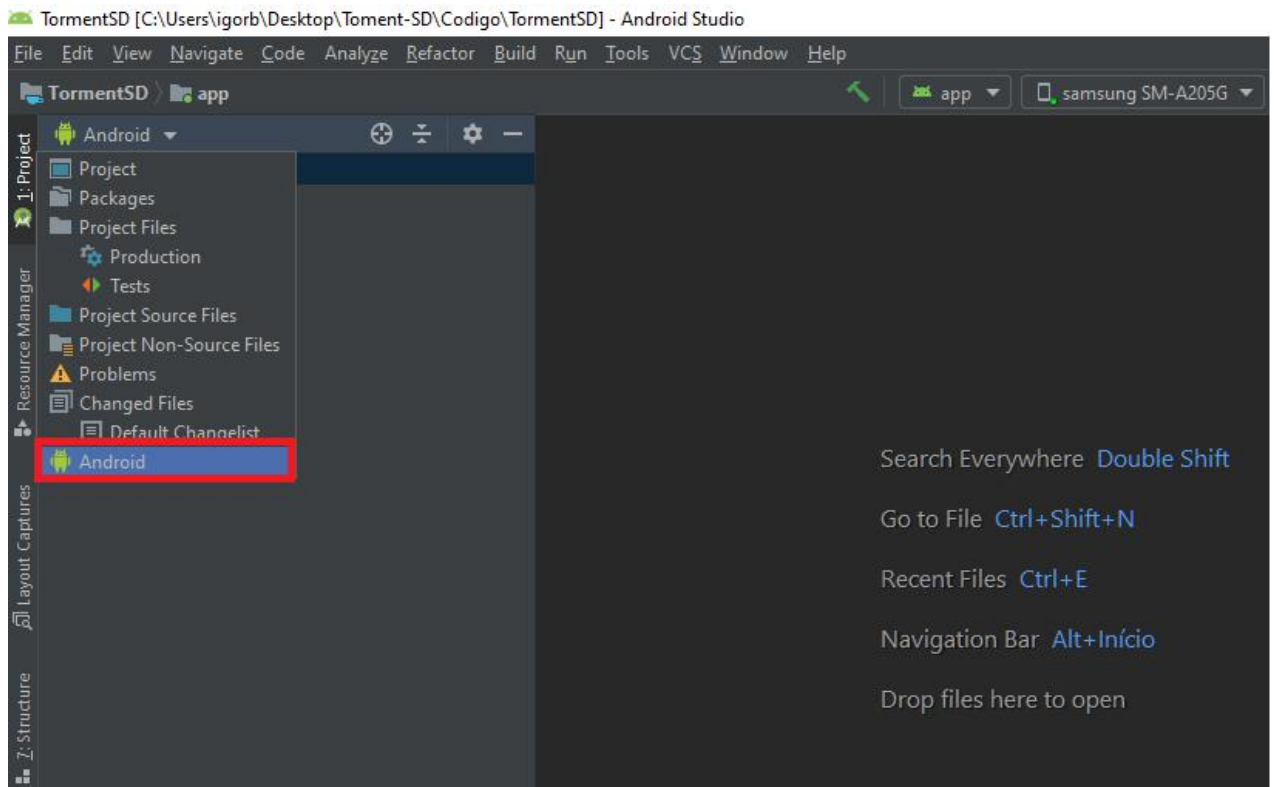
TormentSD [C:\Users\igorb\Desktop\Toment-SD\Codigo\TormentSD] - Android Studio

File Edit View Navigate Code Analyze Refactor Build Run Tools VCS Window Help

TormentSD app

app samsung SM-A205G

1: Project
Resource Manager
Layout Captures
7: Structure

Android

Project
Packages
Project Files
Production
Tests
Project Source Files
Project Non-Source Files
Problems
Changed Files
Default Changelist
Android

Search Everywhere Double Shift

Go to File Ctrl+Shift+N

Recent Files Ctrl+E

Navigation Bar Alt+Início

Drop files here to open